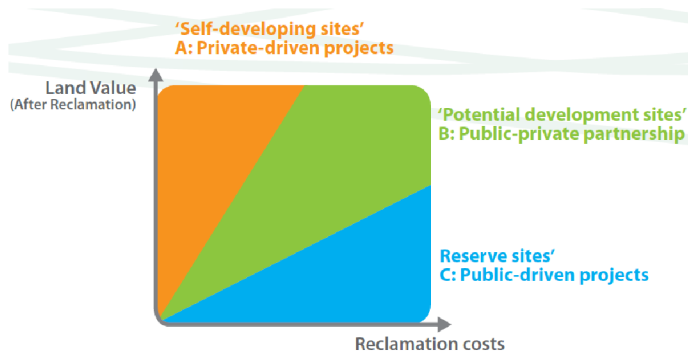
‘Self-developing sites’
A: Private-driven projects

Land Value
(After Reclamation)

‘Potential development sites’
B: Public-private partnership

Reserve sites’
C: Public-driven projects

Reclamation costs